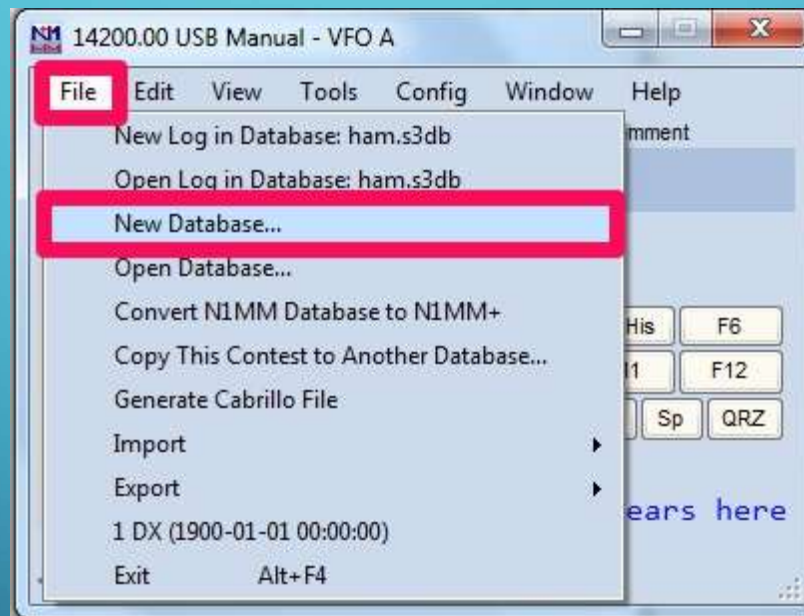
14200.00 USB Manual - VFO A

File Edit View Tools Config Window Help

New Log in Database: ham.s3db
Open Log in Database: ham.s3db
New Database...
Open Database...
Convert N1MM Database to N1MM+
Copy This Contest to Another Database...
Generate Cabrillo File
Import
Export
1 DX (1900-01-01 00:00:00)
Exit Alt+F4

mment

His F6
l1 F12
Sp QRZ

ears here